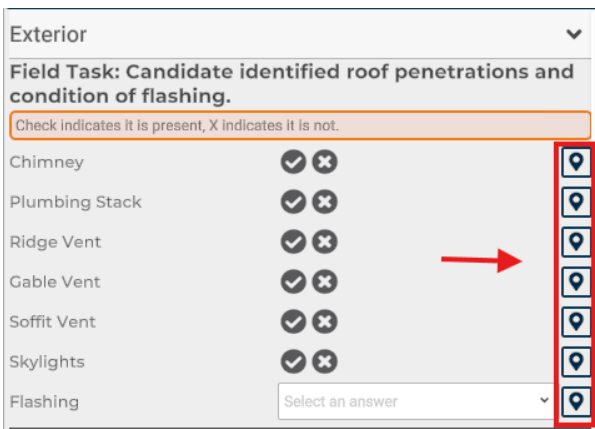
Exterior

Field Task: Candidate identified roof penetrations and condition of flashing.

Check indicates it is present, X indicates it is not.

Chimney

Plumbing Stack

Ridge Vent

Gable Vent

Soffit Vent

Skylights

Flashing

Select an answer